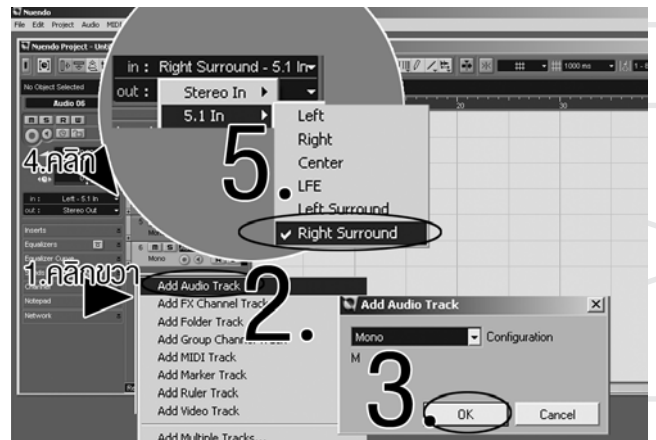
Nuendo
File Edit Project Audio MIDI
Nuendo Project - Unti
in : Right Surround - 5.1 In
out : Stereo In
5.1 In
Left
Right
Center
LFE
Left Surround
✓ Right Surround
5
No Object Selected
Audio 06
4.คลิก
in : Left - 5.1 In
out : Stereo Out
Inserts
Equalizers
Equalizer Curve
Channel
Notepad
Network
Mono
1.คลิกขวา
Add Audio Track
Add FX Channel Track
Add Folder Track
Add Group Channel Track
Add MIDI Track
Add Marker Track
Add Ruler Track
Add Video Track
Add Multiple Tracks...
2.
Add Audio Track
Mono
Configuration
M
3.
OK
Cancel
1000 ms
20
30